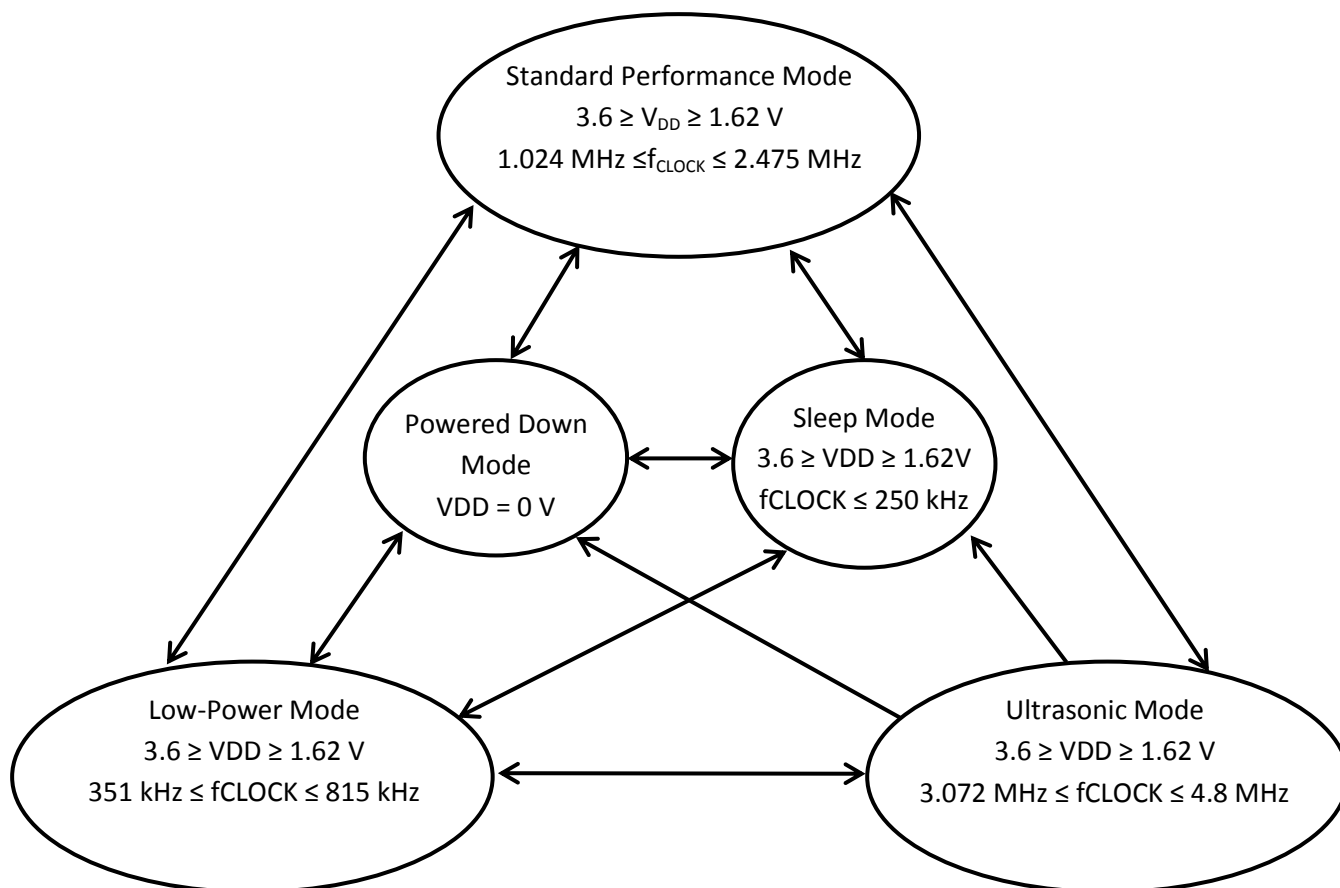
Standard Performance Mode
$3.6 \geq V_{DD} \geq 1.62$ V
1.024 MHz $\leq f_{CLOCK} \leq$ 2.475 MHz

Powered Down Mode
VDD = 0 V

Sleep Mode
3.6 ≥ VDD ≥ 1.62V
fCLOCK ≤ 250 kHz

Low-Power Mode
3.6 ≥ VDD ≥ 1.62 V
351 kHz ≤ fCLOCK ≤ 815 kHz

Ultrasonic Mode
3.6 ≥ VDD ≥ 1.62 V
3.072 MHz ≤ fCLOCK ≤ 4.8 MHz